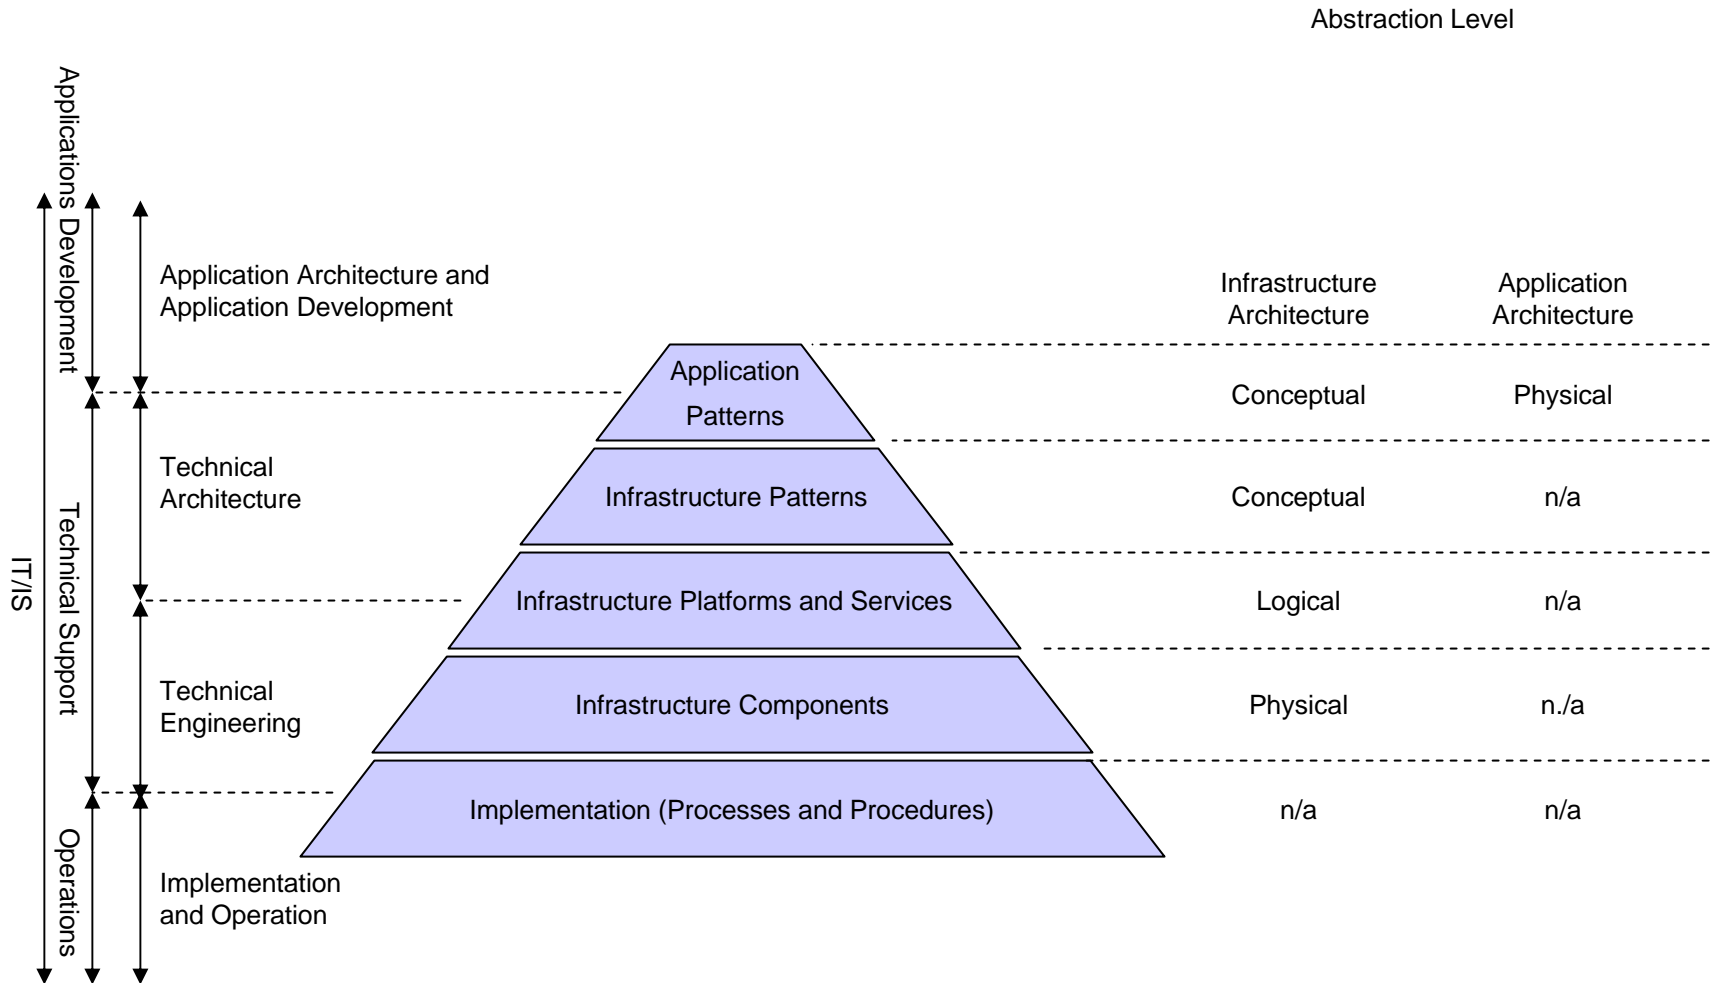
Abstraction Level

IT/IS

Applications Development

Technical Support

Operations

Application Architecture and Application Development

Technical Architecture

Technical Engineering

Implementation and Operation

Application Patterns

Infrastructure Patterns

Infrastructure Platforms and Services

Infrastructure Components

Implementation (Processes and Procedures)

| Infrastructure Architecture | Application Architecture |
|---|---|
| Conceptual | Physical |
| Conceptual | n/a |
| Logical | n/a |
| Physical | n./a |
| n/a | n/a |